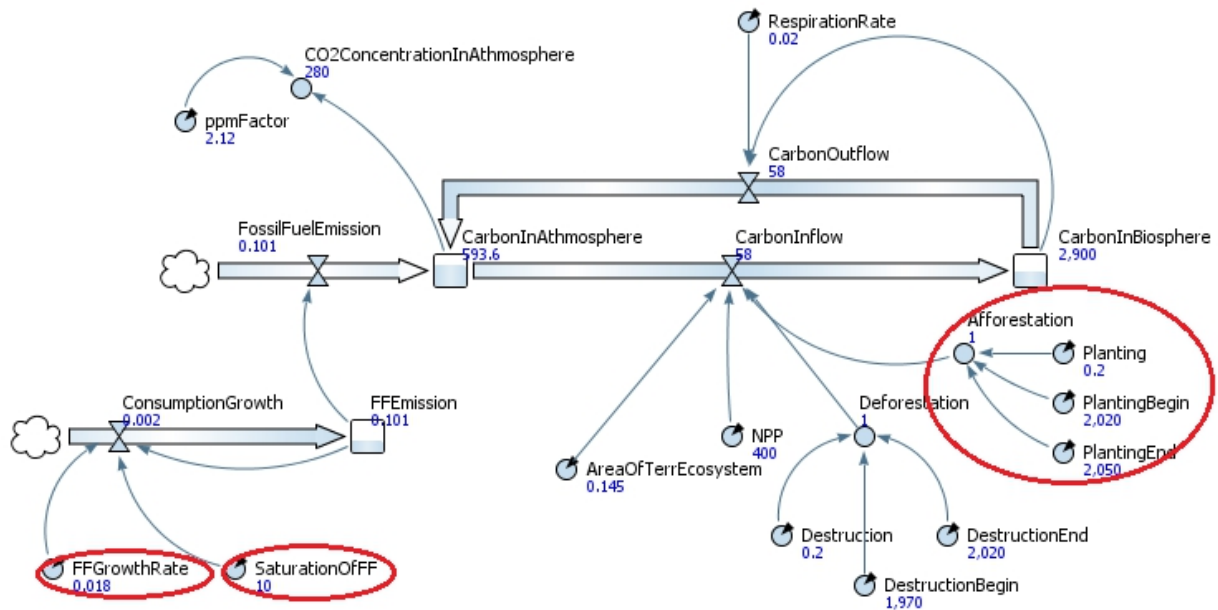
RespirationRate
0.02

CO2ConcentrationInAthmosphere
280

ppmFactor
2.12

CarbonOutflow
58

FossilFuelEmission
0.101

CarbonInAthmosphere
593.6

CarbonInflow
58

CarbonInBiosphere
2,900

Afforestation
1

Planting
0.2

PlantingBegin
2,020

PlantingEnd
2,050

ConsumptionGrowth
0.002

FFEmission
0.101

Deforestation
1

NPP
400

AreaOfTerrEcosystem
0.145

Destruction
0.2

DestructionEnd
2,020

DestructionBegin
1,970

FFGrowthRate
0.018

SaturationOfFF
10